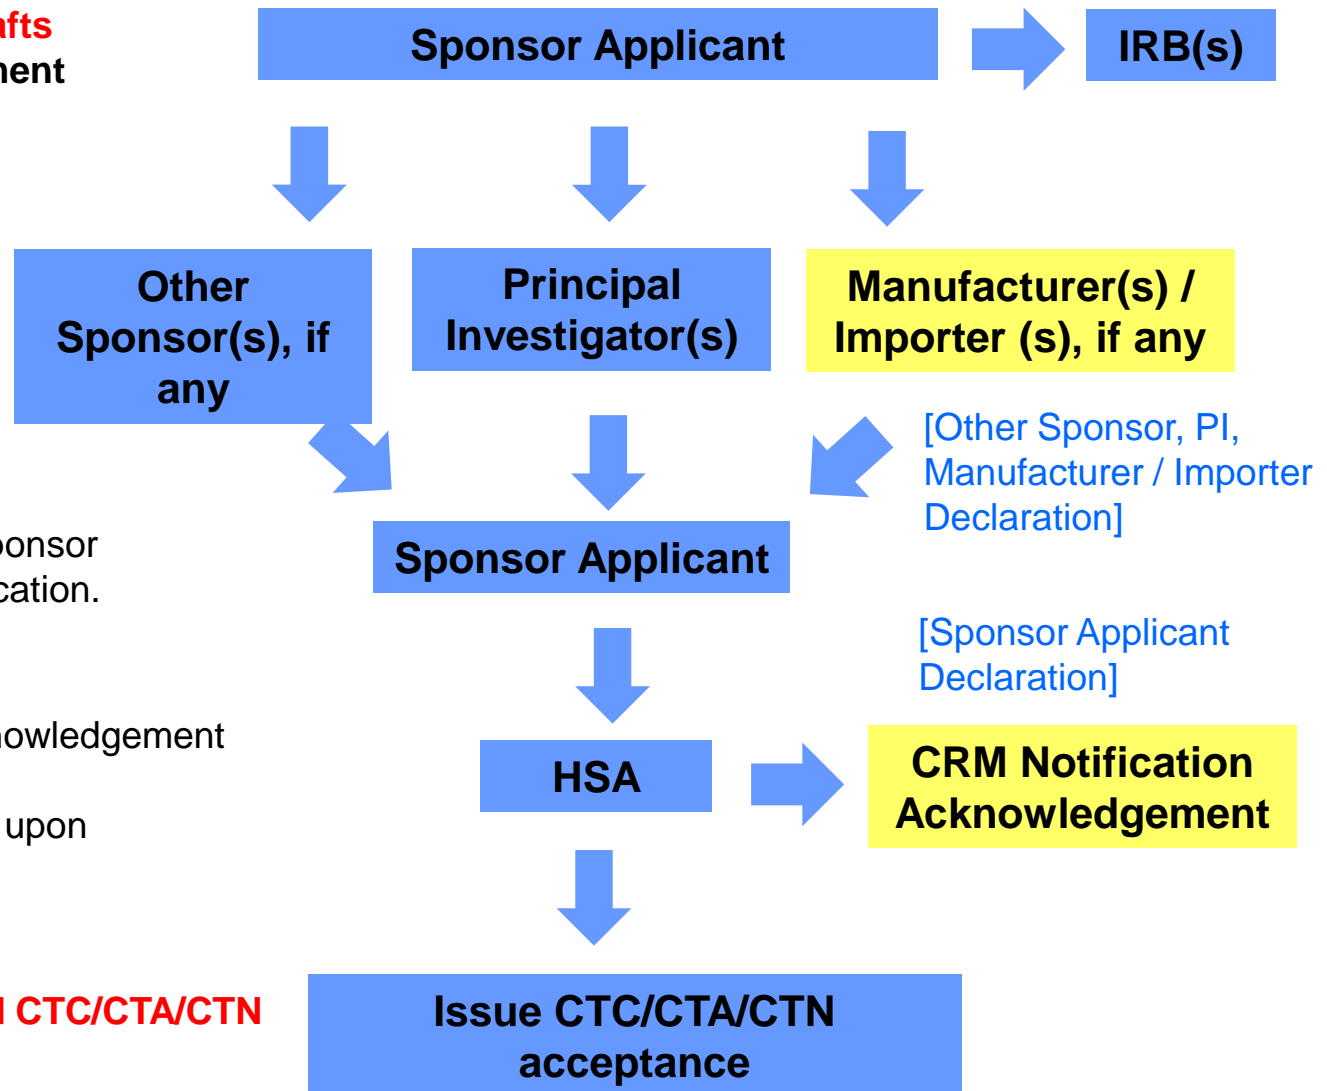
afts
nent

Sponsor Applicant

IRB(s)

Other Sponsor(s), if any

Principal Investigator(s)

Manufacturer(s) / Importer (s), if any

[Other Sponsor, PI, Manufacturer / Importer Declaration]

ponsor
cation.

Sponsor Applicant

[Sponsor Applicant Declaration]

nowledgement

upon

HSA

CRM Notification Acknowledgement

l CTC/CTA/CTN

Issue CTC/CTA/CTN acceptance